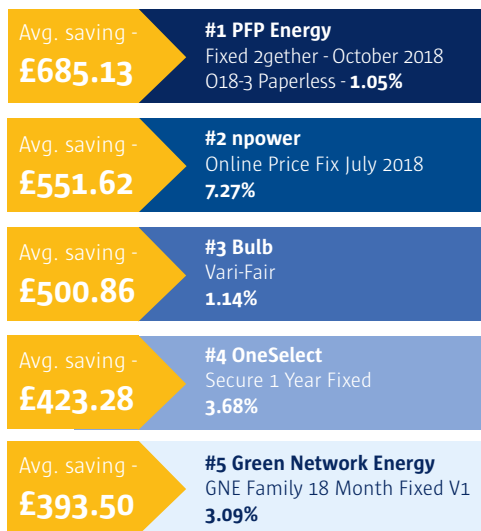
Avg. saving -
£685.13

#1 PFP Energy
Fixed 2gether - October 2018 O18-3 Paperless - 1.05%

Avg. saving -
£551.62

#2 npower
Online Price Fix July 2018
7.27%

Avg. saving -
£500.86

#3 Bulb
Vari-Fair
1.14%

Avg. saving -
£423.28

#4 OneSelect
Secure 1 Year Fixed
3.68%

Avg. saving -
£393.50

#5 Green Network Energy
GNE Family 18 Month Fixed V1
3.09%